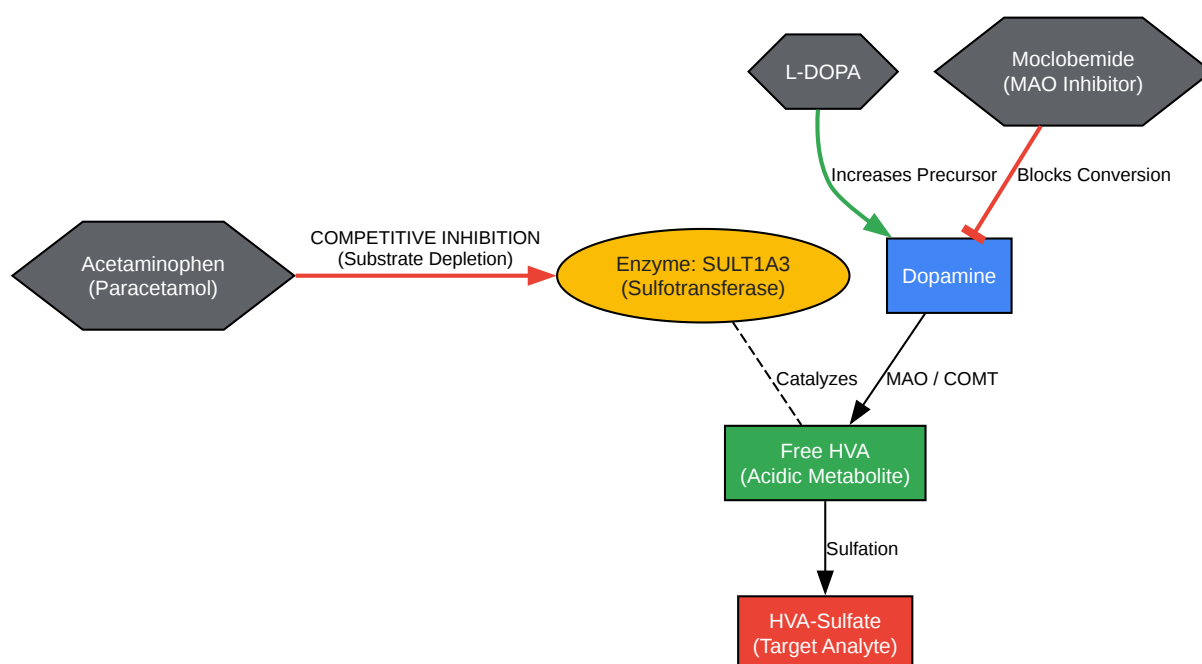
L-DOPA

Moclobemide
(MAO Inhibitor)

Increases Precursor

Blocks Conversion

Acetaminophen
(Paracetamol)

COMPETITIVE INHIBITION
(Substrate Depletion)

Enzyme: SULT1A3
(Sulfotransferase)

Dopamine

Catalyzes

MAO / COMT

Free HVA
(Acidic Metabolite)

Sulfation

HVA-Sulfate
(Target Analyte)